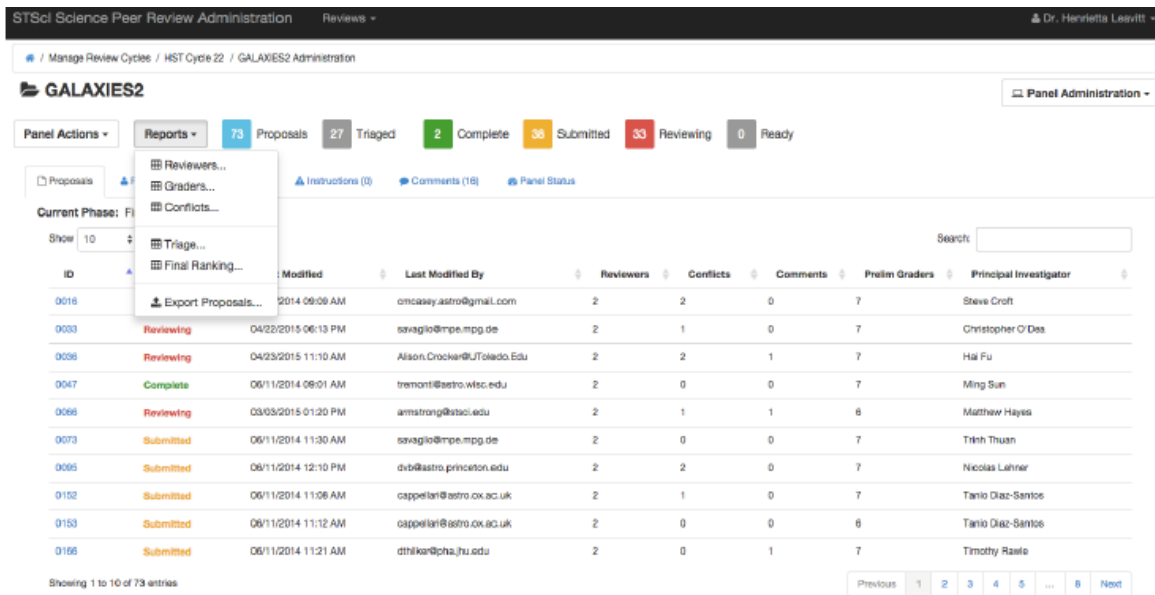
STScI Science Peer Review Administration Reviews ▾

Dr. Henrietta Leavitt ▾

/ Manage Review Cycles / HST Cycle 22 / GALAXIES2 Administration

GALAXIES2

Panel Administration ▾

Panel Actions ▾ Reports ▾ 73 Proposals 27 Triaged 2 Complete 36 Submitted 33 Reviewing 0 Ready

Reviewers...
Graders...
Conflicts...
Triage...
Final Ranking...
Export Proposals...

Proposals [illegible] Instructions (0) Comments (16) Panel Status

Current Phase: Fi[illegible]

Show 10

Search:

| ID | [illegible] | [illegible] Modified | Last Modified By | Reviewers | Conflicts | Comments | Prelim Graders | Principal Investigator |
|---|---|---|---|---|---|---|---|---|
| 0016 | | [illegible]2014 09:09 AM | cmcasey.astro@gmail.com | 2 | 2 | 0 | 7 | Steve Croft |
| 0033 | Reviewing | 04/22/2015 06:13 PM | savaglio@mpe.mpg.de | 2 | 1 | 0 | 7 | Christopher O'Dea |
| 0036 | Reviewing | 04/23/2015 11:10 AM | Alison.Crocker@UToledo.Edu | 2 | 2 | 1 | 7 | Hai Fu |
| 0047 | Complete | 06/11/2014 09:01 AM | tremonti@astro.wisc.edu | 2 | 0 | 0 | 7 | Ming Sun |
| 0066 | Reviewing | 03/03/2015 01:20 PM | armstrong@stsci.edu | 2 | 1 | 1 | 6 | Matthew Hayes |
| 0073 | Submitted | 06/11/2014 11:30 AM | savaglio@mpe.mpg.de | 2 | 0 | 0 | 7 | Trinh Thuan |
| 0095 | Submitted | 06/11/2014 12:10 PM | dvb@astro.princeton.edu | 2 | 2 | 0 | 7 | Nicolas Lehner |
| 0152 | Submitted | 06/11/2014 11:06 AM | cappellari@astro.ox.ac.uk | 2 | 1 | 0 | 7 | Tanio Diaz-Santos |
| 0153 | Submitted | 06/11/2014 11:12 AM | cappellari@astro.ox.ac.uk | 2 | 0 | 0 | 6 | Tanio Diaz-Santos |
| 0166 | Submitted | 06/11/2014 11:21 AM | dthilker@pha.jhu.edu | 2 | 0 | 1 | 7 | Timothy Rawle |

Showing 1 to 10 of 73 entries

Previous 1 2 3 4 5 ... 8 Next